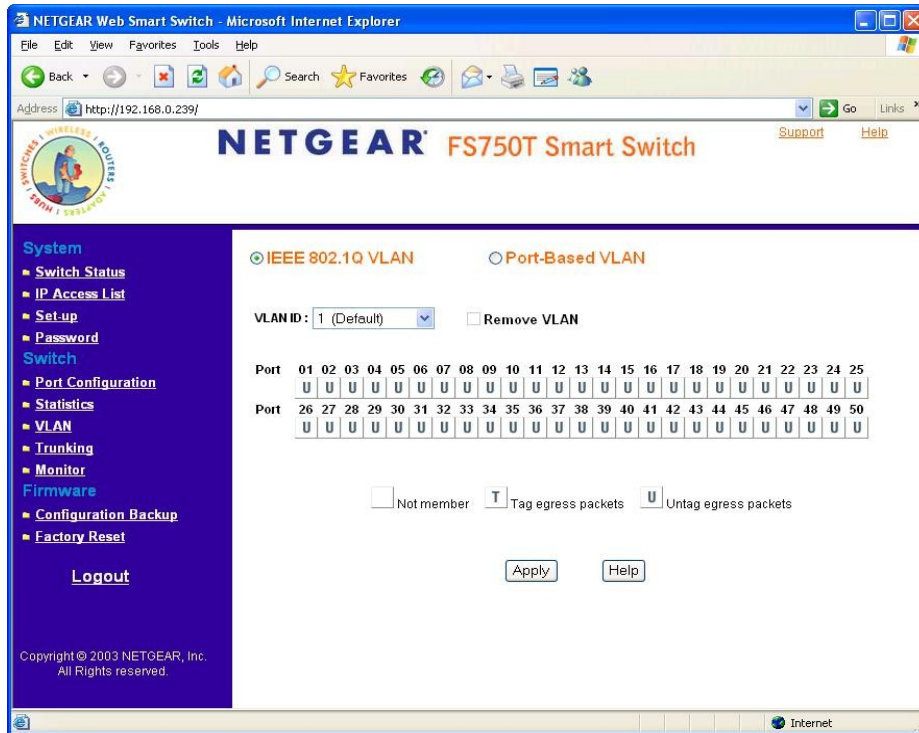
NETGEAR Web Smart Switch - Microsoft Internet Explorer

File Edit View Favorites Tools Help

Back Search Favorites

Address http://192.168.0.239/ Go Links

WIRELESS ROUTERS ADAPTERS HUBS SWITCHES

NETGEAR FS750T Smart Switch

Support Help

System
Switch Status
IP Access List
Set-up
Password
Switch
Port Configuration
Statistics
VLAN
Trunking
Monitor
Firmware
Configuration Backup
Factory Reset

Logout

Copyright © 2003 NETGEAR, Inc. All Rights reserved.

IEEE 802.1Q VLAN Port-Based VLAN

VLAN ID : 1 (Default) Remove VLAN

| Port | 01 | 02 | 03 | 04 | 05 | 06 | 07 | 08 | 09 | 10 | 11 | 12 | 13 | 14 | 15 | 16 | 17 | 18 | 19 | 20 | 21 | 22 | 23 | 24 | 25 |
|---|---|---|---|---|---|---|---|---|---|---|---|---|---|---|---|---|---|---|---|---|---|---|---|---|---|
| | U | U | U | U | U | U | U | U | U | U | U | U | U | U | U | U | U | U | U | U | U | U | U | U | U |
| Port | 26 | 27 | 28 | 29 | 30 | 31 | 32 | 33 | 34 | 35 | 36 | 37 | 38 | 39 | 40 | 41 | 42 | 43 | 44 | 45 | 46 | 47 | 48 | 49 | 50 |
| | U | U | U | U | U | U | U | U | U | U | U | U | U | U | U | U | U | U | U | U | U | U | U | U | U |

Not member T Tag egress packets U Untag egress packets

Apply Help

Internet